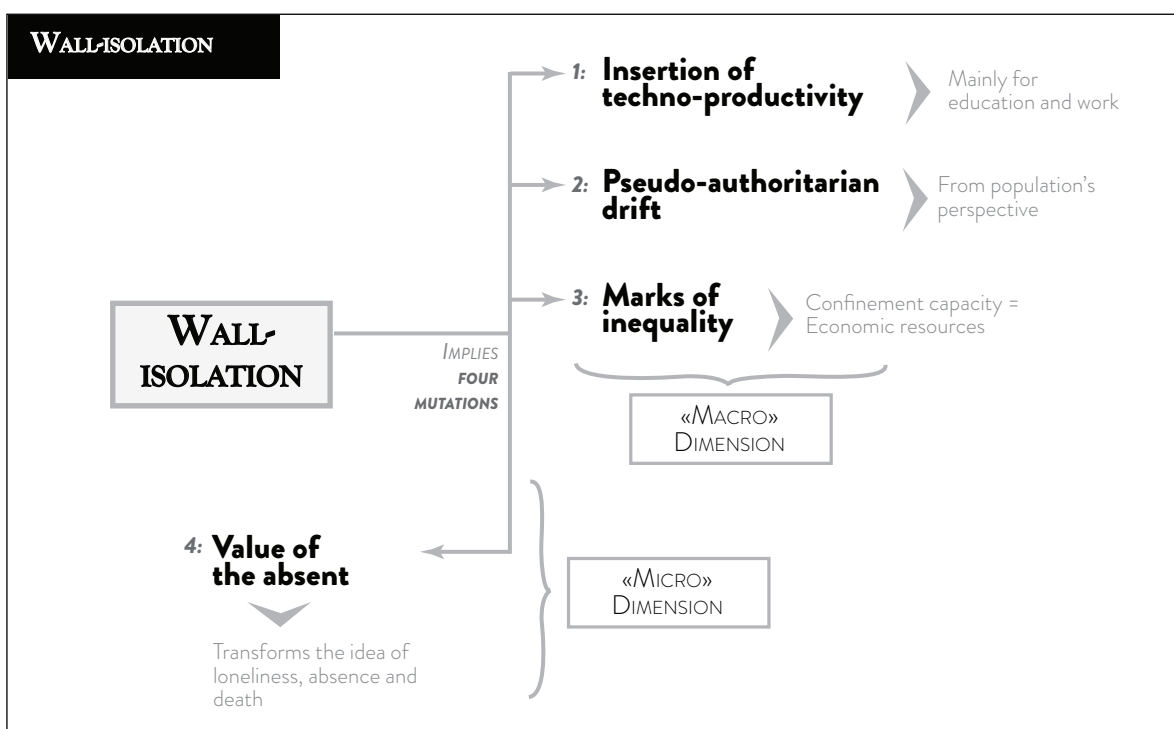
WALL-ISOLATION

1: Insertion of techno-productivity

Mainly for education and work

2: Pseudo-authoritarian drift

From population's perspective

3: Marks of inequality

Confinement capacity = Economic resources

WALL-ISOLATION

IMPLIES FOUR MUTATIONS

«MACRO» DIMENSION

4: Value of the absent

Transforms the idea of loneliness, absence and death

«MICRO» DIMENSION